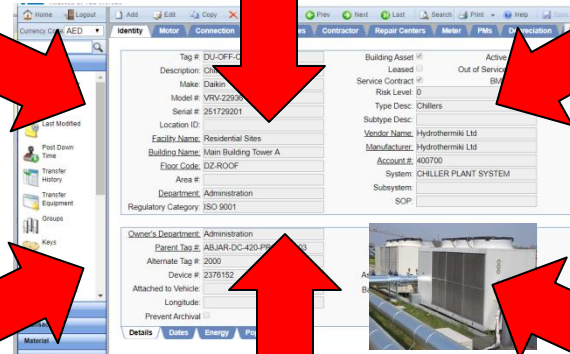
Home
Logout
Add
Edit
Copy
Prev
Next
Last
Search
Print
Help
Currency Code AED
Identity
Motor
Connection
es
Contractor
Repair Centers
Meter
PMs
Depreciation
Last Modified
Post Down Time
Transfer History
Transfer Equipment
Groups
Keys
Material
Tag #: DU-OFF-C
Description: Chi
Make: Daikin
Model #: VRV-22936
Serial #: 251729201
Location ID:
Facility Name: Residential Sites
Building Name: Main Building Tower A
Floor Code: DZ-ROOF
Area #:
Department: Administration
Regulatory Category: ISO 9001
Building Asset
Leased
Service Contract
Risk Level: 0
Type Desc: Chillers
Subtype Desc:
Vendor Name: Hydrothermiki Ltd
Manufacturer: Hydrothermiki Ltd
Account #: 400700
System: CHILLER PLANT SYSTEM
Subsystem:
SOP:
Active
Out of Service
BM
Owner's Department: Administration
Parent Tag #: ABJAR-DC-420-PR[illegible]3
Alternate Tag #: 2000
Device #: 2376152
Attached to Vehicle:
Longitude:
Prevent Archival
Details
Dates
Energy
Po